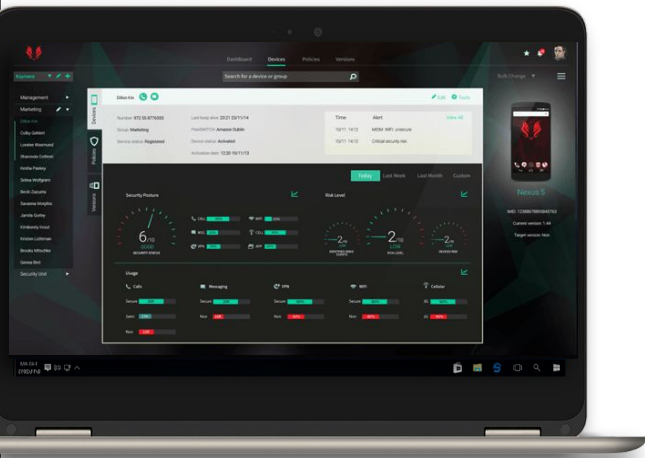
Dashboard Devices Policies Versions

Search for a device or group

Bulk Change

Keynote

Management

Marketing

Dillon Kin

Colby Gallant

Loralee Wasmund

Shannon Colleen

Annika Paisley

Selina Wolfgram

Birch Zacutto

Savanna Murphy

Jamila Quirey

Kimberely Hood

Kristen Lohrman

Brooks Kittrichter

Selena Britt

Security Unit

Devices

Policies

Versions

Dillon Kin

Edit Tools

Number 972 55 8776055

Group Marketing

Device status Registered

Last keep alive 2021 20/11/14

FreeSWITCH Amazon Dublin

Device status Activated

Activation date 12:30 19/11/13

Time Alert View All

19/11 14:12 MDM: WiFi unsecure

20/11 14:12 Critical security risk

Today Last Week Last Month Custom

Security Posture

6/10

GOOD

SECURITY STATUS

CALL

MSG

VPN

WIFI

CELL

APP

Risk Level

2/10

2/10

LOW

RISK LEVEL

2/10

Usage

Calls

Messaging

VPN

WiFi

Cellular

Secure

Unkn

Non

Nexus 5

IMEI 123886788696765

Current version 1.46

Target version: Non